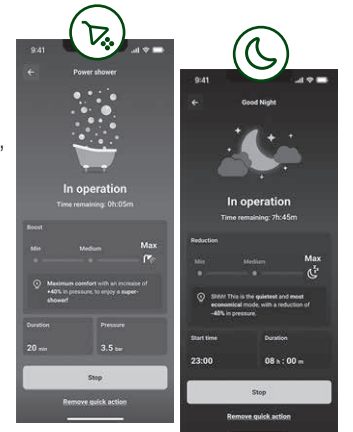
9:41

Power shower

In operation
Time remaining: 0h:05m

Boost
Min Medium Max

Maximum comfort with an increase of +40% in pressure, to enjoy a super-shower!

Duration
20 min

Pressure
3.5 bar

Stop

Remove quick action

9:41

Good Night

In operation
Time remaining: 7h:45m

Reduction
Min Medium Max

Shhh! This is the quietest and most economical mode, with a reduction of -40% in pressure.

Start time
23:00

Duration
08 h : 00 m

Stop

Remove quick action